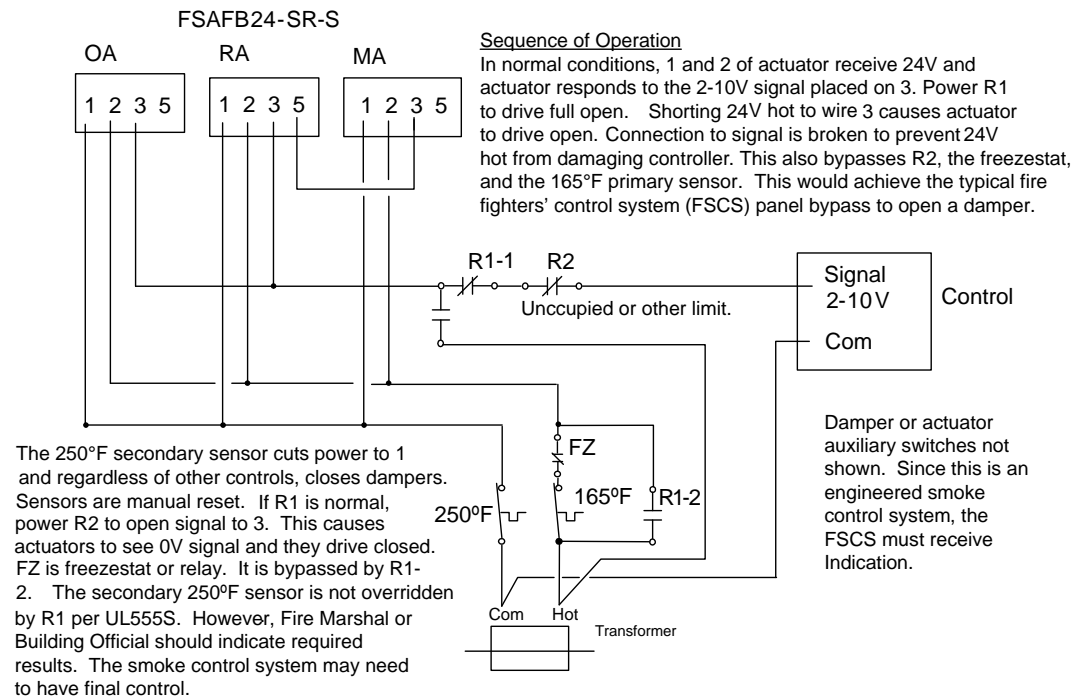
FSAFB24-SR-S

OA

1 2 3 5

RA

1 2 3 5

MA

1 2 3 5

Sequence of Operation
In normal conditions, 1 and 2 of actuator receive 24V and actuator responds to the 2-10V signal placed on 3. Power R1 to drive full open. Shorting 24V hot to wire 3 causes actuator to drive open. Connection to signal is broken to prevent 24V hot from damaging controller. This also bypasses R2, the freezestat, and the 165°F primary sensor. This would achieve the typical fire fighters' control system (FSCS) panel bypass to open a damper.

R1-1

R2

Unccupied or other limit.

Signal
2-10V

Com

Control

Damper or actuator auxiliary switches not shown. Since this is an engineered smoke control system, the FSCS must receive Indication.

The 250°F secondary sensor cuts power to 1 and regardless of other controls, closes dampers. Sensors are manual reset. If R1 is normal, power R2 to open signal to 3. This causes actuators to see 0V signal and they drive closed. FZ is freezestat or relay. It is bypassed by R1-2. The secondary 250ºF sensor is not overridden by R1 per UL555S. However, Fire Marshal or Building Official should indicate required results. The smoke control system may need to have final control.

FZ

250ºF

165ºF

R1-2

Com

Hot

Transformer